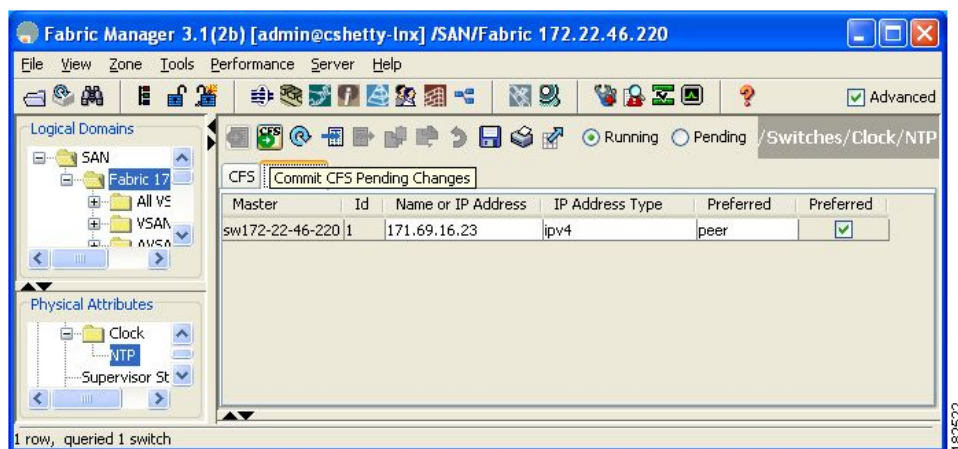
Fabric Manager 3.1(2b) [admin@cshetty-lnx] /SAN/Fabric 172.22.46.220

File View Zone Tools Performance Server Help

Advanced

Logical Domains

SAN
Fabric 17
All VS
VSAN
AVSA

Running Pending /Switches/Clock/NTP

CFS Commit CFS Pending Changes

| Master | Id | Name or IP Address | IP Address Type | Preferred | Preferred |
|---|---|---|---|---|---|
| sw172-22-46-220 | 1 | 171.69.16.23 | ipv4 | peer | ☑ |

Physical Attributes

Clock
NTP
Supervisor St

1 row, queried 1 switch

182522